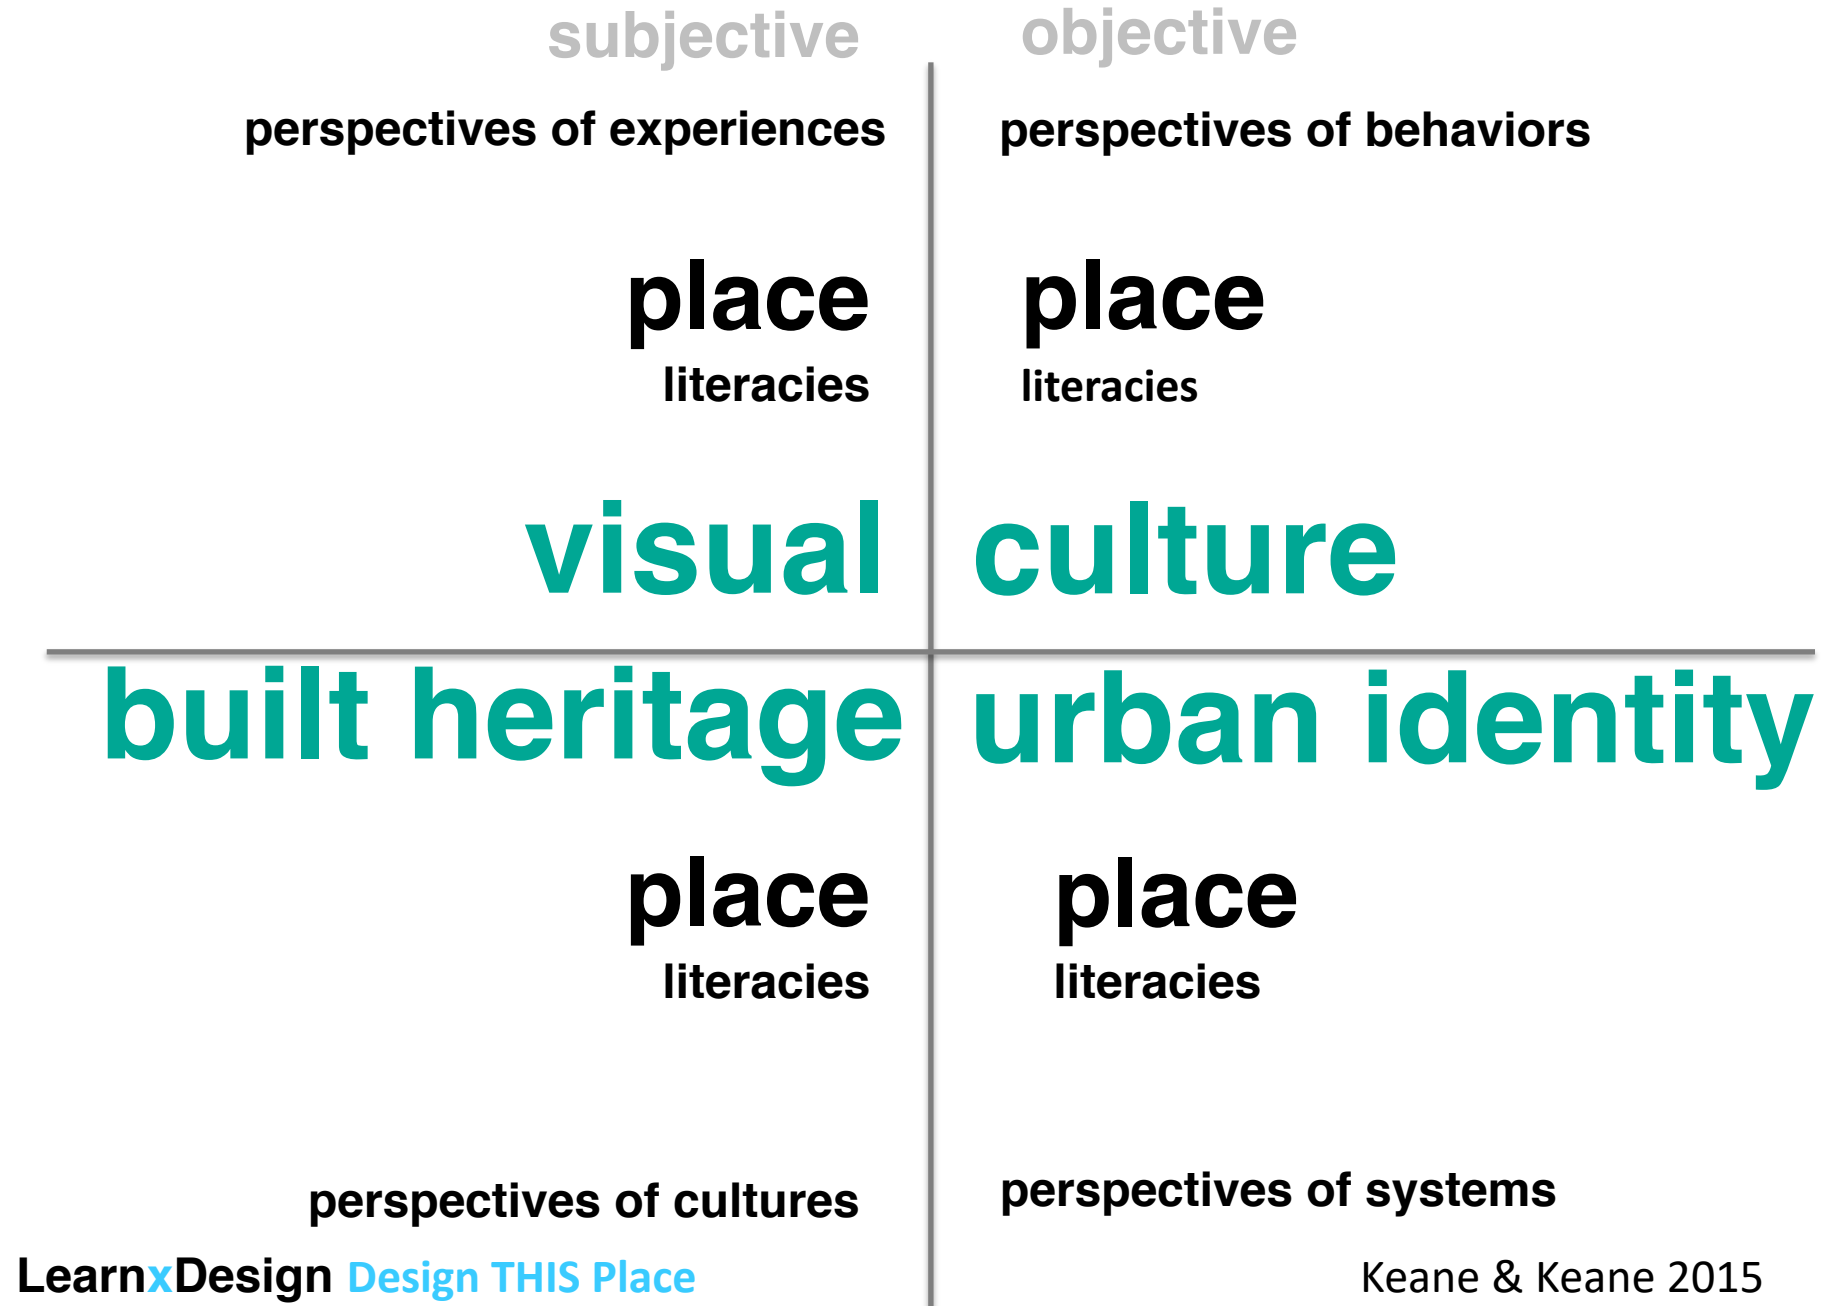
subjective

objective

perspectives of experiences

perspectives of behaviors

place
literacies

place
literacies

visual

culture

built heritage

urban identity

place
literacies

place
literacies

perspectives of cultures

perspectives of systems

LearnxDesign Design THIS Place

Keane & Keane 2015